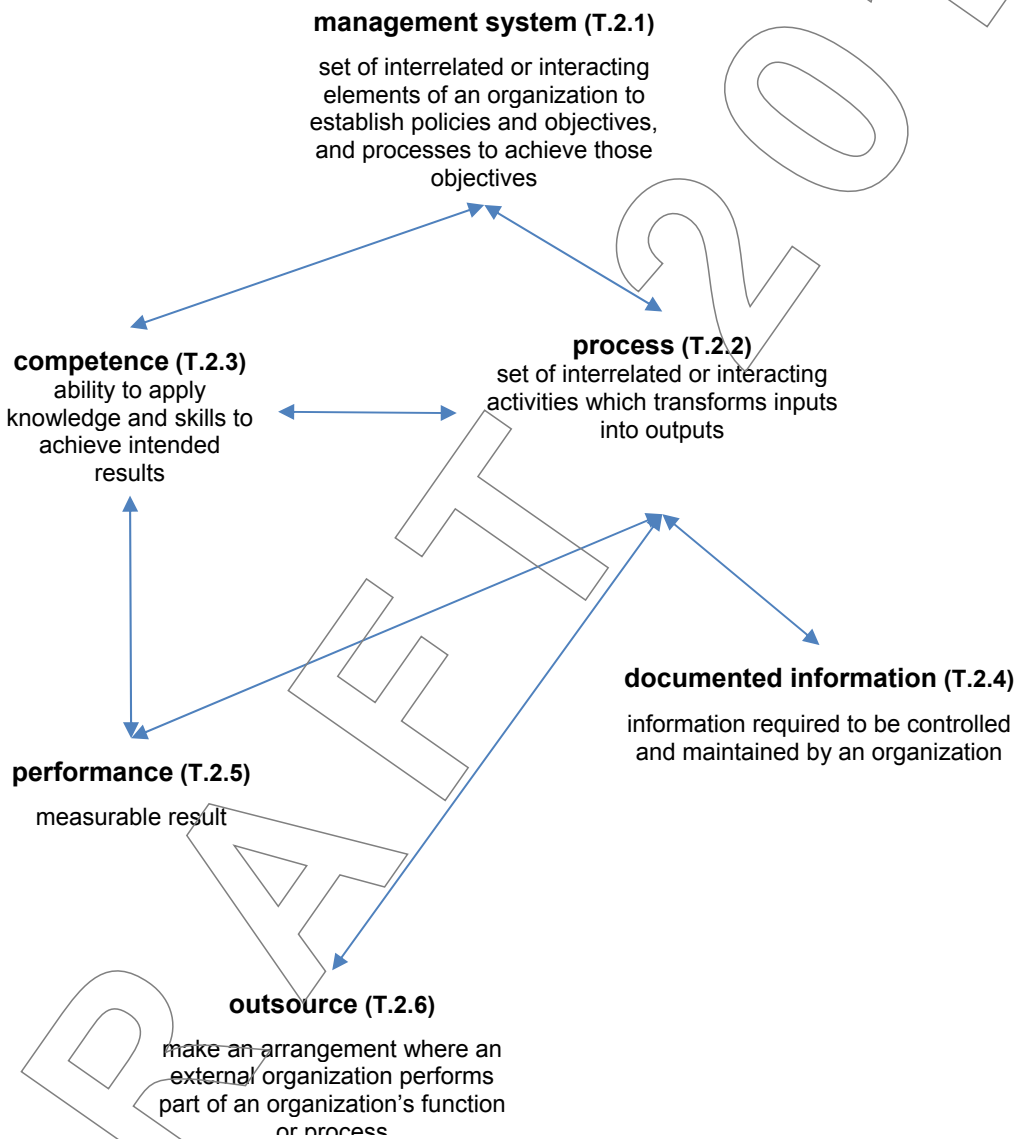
**management system (T.2.1)**

set of interrelated or interacting elements of an organization to establish policies and objectives, and processes to achieve those objectives

**competence (T.2.3)**
ability to apply knowledge and skills to achieve intended results

**process (T.2.2)**
set of interrelated or interacting activities which transforms inputs into outputs

**documented information (T.2.4)**

information required to be controlled and maintained by an organization

**performance (T.2.5)**

measurable result

**outsource (T.2.6)**

make an arrangement where an external organization performs part of an organization's function or process

DRAFT 20